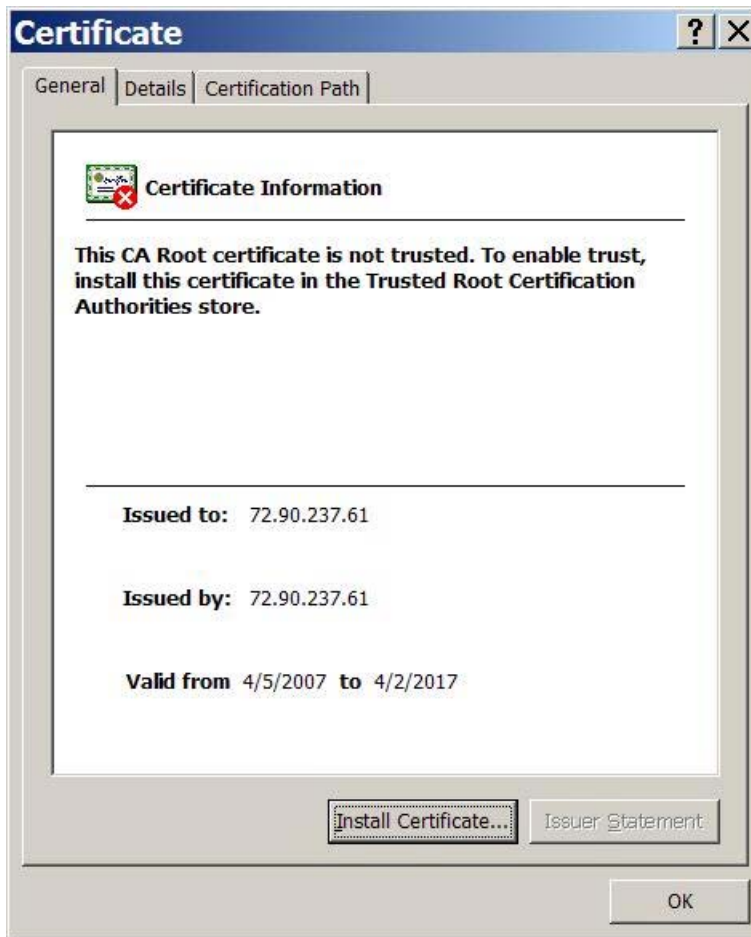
Certificate

?

X

General | Details | Certification Path

Certificate Information

This CA Root certificate is not trusted. To enable trust, install this certificate in the Trusted Root Certification Authorities store.

Issued to: 72.90.237.61

Issued by: 72.90.237.61

Valid from 4/5/2007 to 4/2/2017

Install Certificate...

Issuer Statement

OK